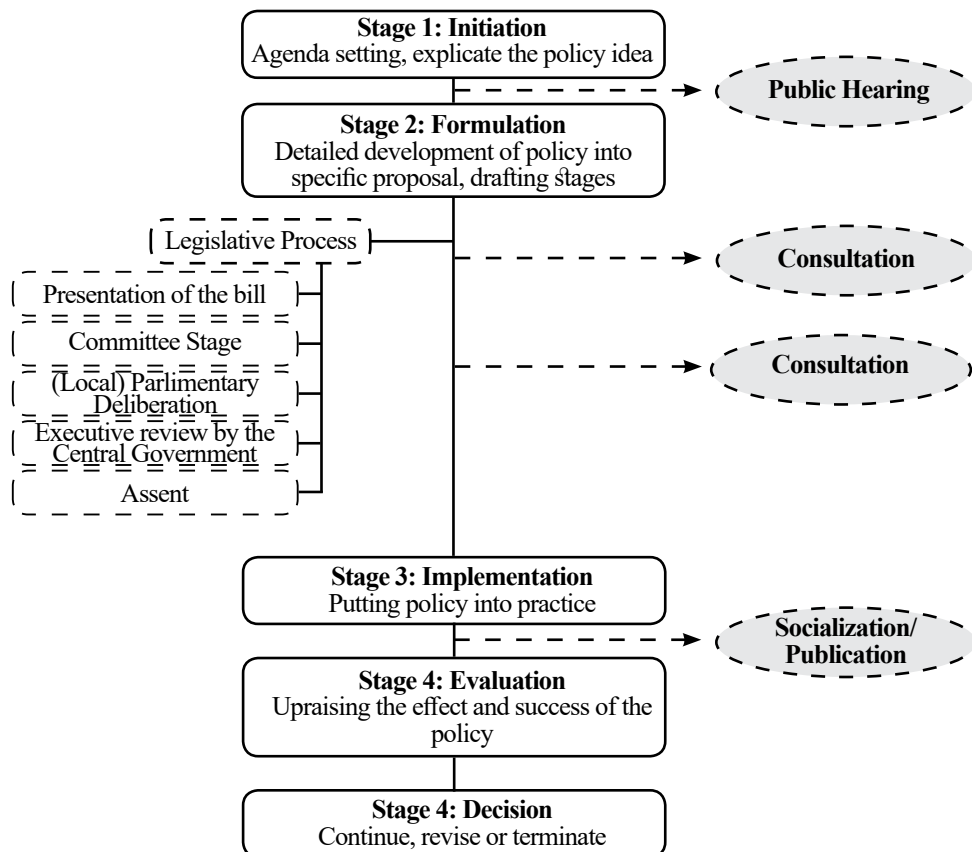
Stage 1: Initiation
Agenda setting, explicate the policy idea

Public Hearing

Stage 2: Formulation
Detailed development of policy into specific proposal, drafting stages

Legislative Process

Consultation

Presentation of the bill

Committee Stage

(Local) Parlimentary Deliberation

Consultation

Executive review by the Central Government

Assent

Stage 3: Implementation
Putting policy into practice

Socialization/ Publication

Stage 4: Evaluation
Upraising the effect and success of the policy

Stage 4: Decision
Continue, revise or terminate